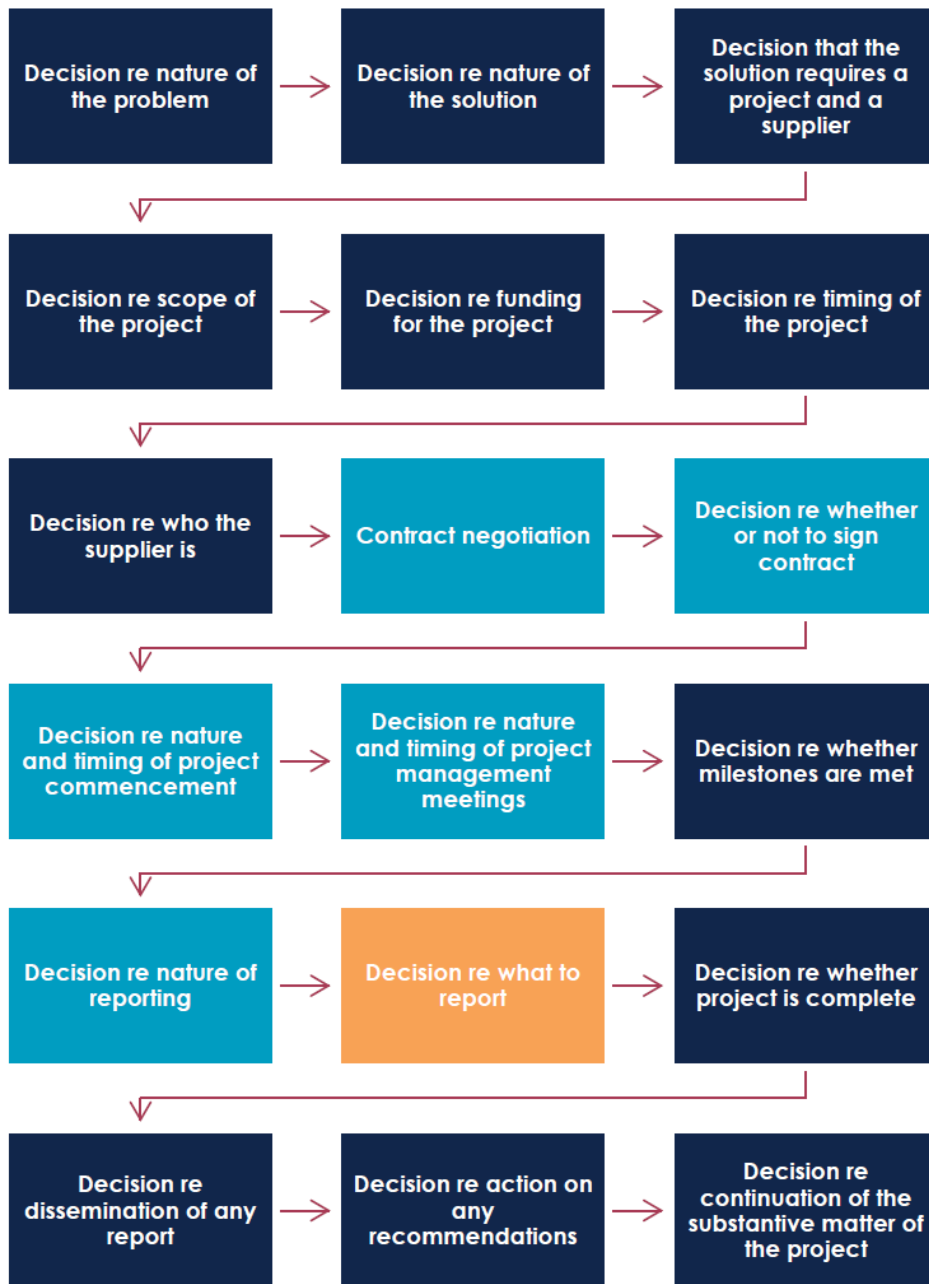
Decision re nature of the problem

Decision re nature of the solution

Decision that the solution requires a project and a supplier

Decision re scope of the project

Decision re funding for the project

Decision re timing of the project

Decision re who the supplier is

Contract negotiation

Decision re whether or not to sign contract

Decision re nature and timing of project commencement

Decision re nature and timing of project management meetings

Decision re whether milestones are met

Decision re nature of reporting

Decision re what to report

Decision re whether project is complete

Decision re dissemination of any report

Decision re action on any recommendations

Decision re continuation of the substantive matter of the project